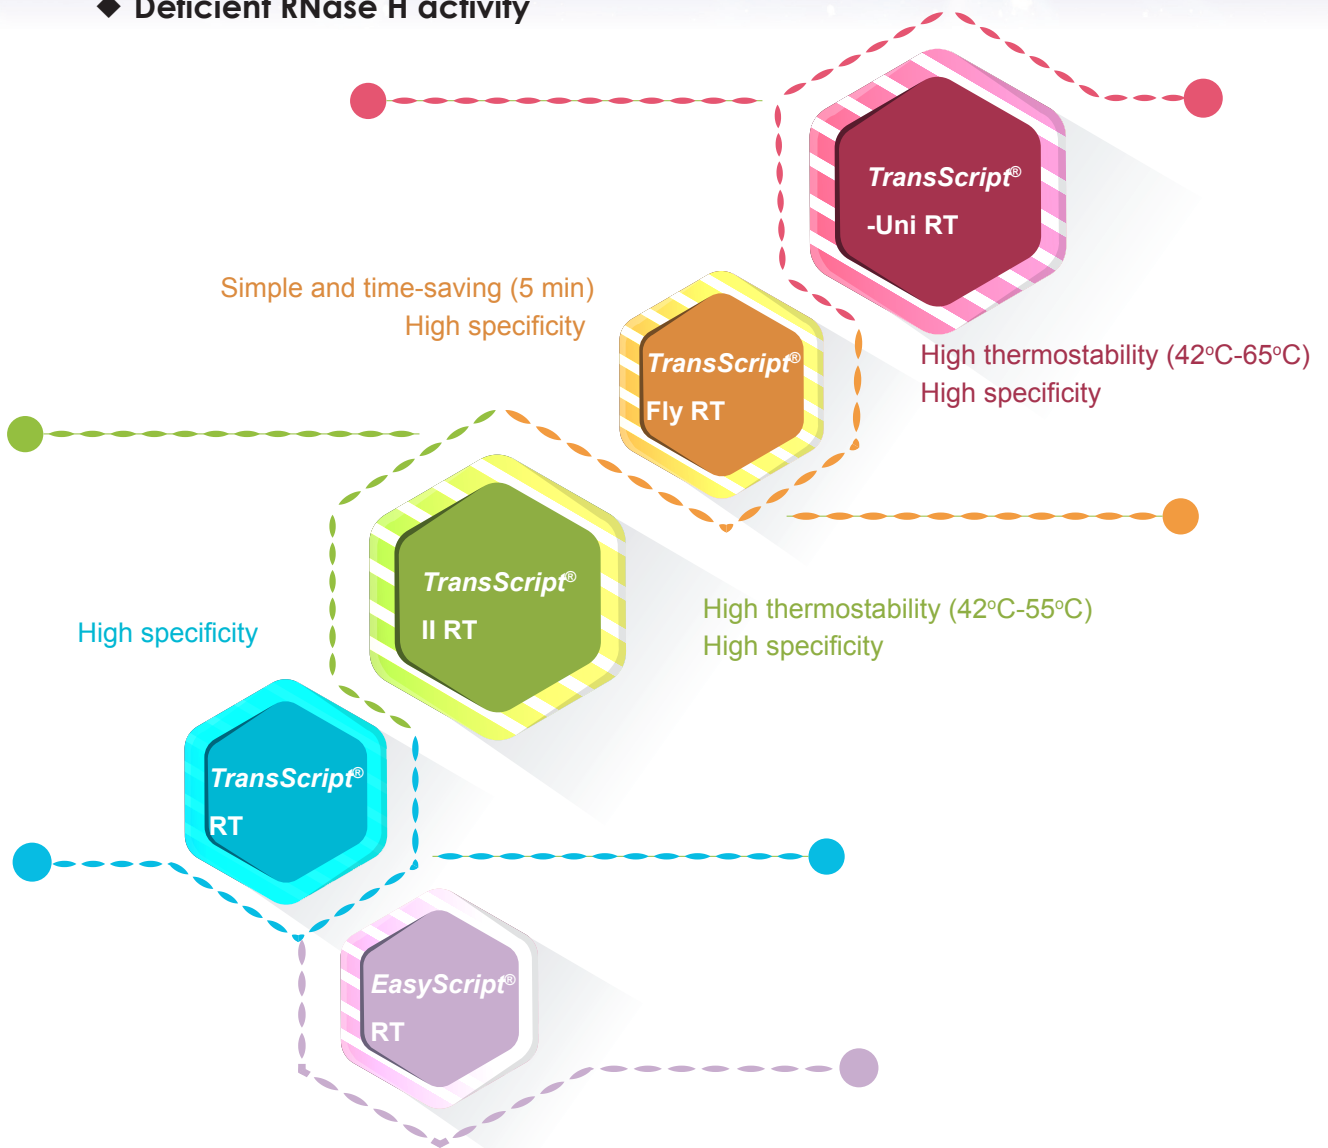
◆ Deficient RNase H activity

TransScript®
-Uni RT

High thermostability (42°C-65°C)
High specificity

Simple and time-saving (5 min)
High specificity

TransScript®
Fly RT

TransScript®
II RT

High thermostability (42°C-55°C)
High specificity

High specificity

TransScript®
RT

EasyScript®
RT